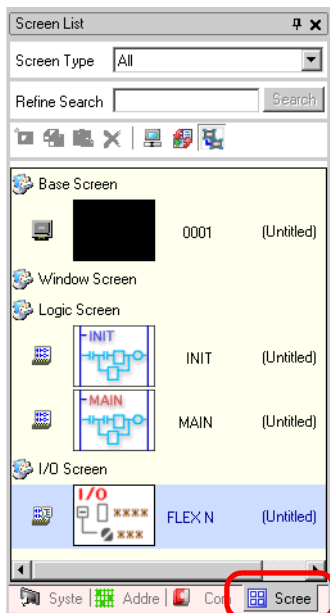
Screen List

Screen Type All

Refine Search Search

Base Screen

0001 (Untitled)

Window Screen

Logic Screen

INIT

INIT (Untitled)

MAIN

MAIN (Untitled)

I/O Screen

I/O

****

***

FLEX N (Untitled)

Syste | Addre | Com | Scree